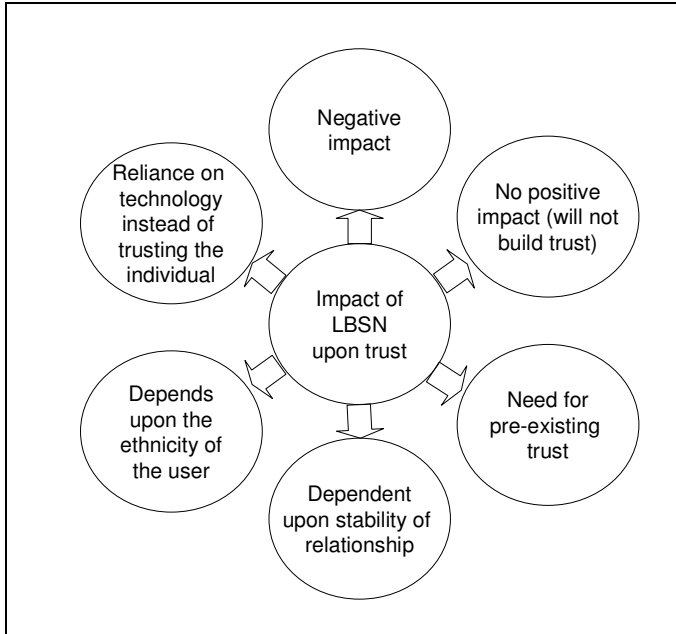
Negative impact

Reliance on technology instead of trusting the individual

No positive impact (will not build trust)

Impact of LBSN upon trust

Depends upon the ethnicity of the user

Need for pre-existing trust

Dependent upon stability of relationship